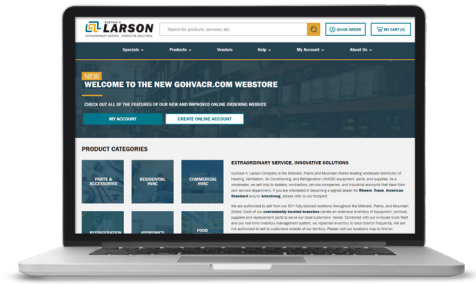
LARSON
EXTRAORDINARY SERVICE. INNOVATIVE SOLUTIONS.
Search for products, services, etc.
QUICK ORDER
MY CART (0)
Specials
Products
Vendors
Help
My Account
About Us
NEW
WELCOME TO THE NEW GOHVACR.COM WEBSTORE
CHECK OUT ALL OF THE FEATURES OF OUR NEW AND IMPROVED ONLINE ORDERING WEBSITE.
MY ACCOUNT
CREATE ONLINE ACCOUNT
PRODUCT CATEGORIES
PARTS & ACCESSORIES
RESIDENTIAL HVAC
COMMERCIAL HVAC
REFRIGERATION
HYDRONICS
FOOD
EXTRAORDINARY SERVICE. INNOVATIVE SOLUTIONS
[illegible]